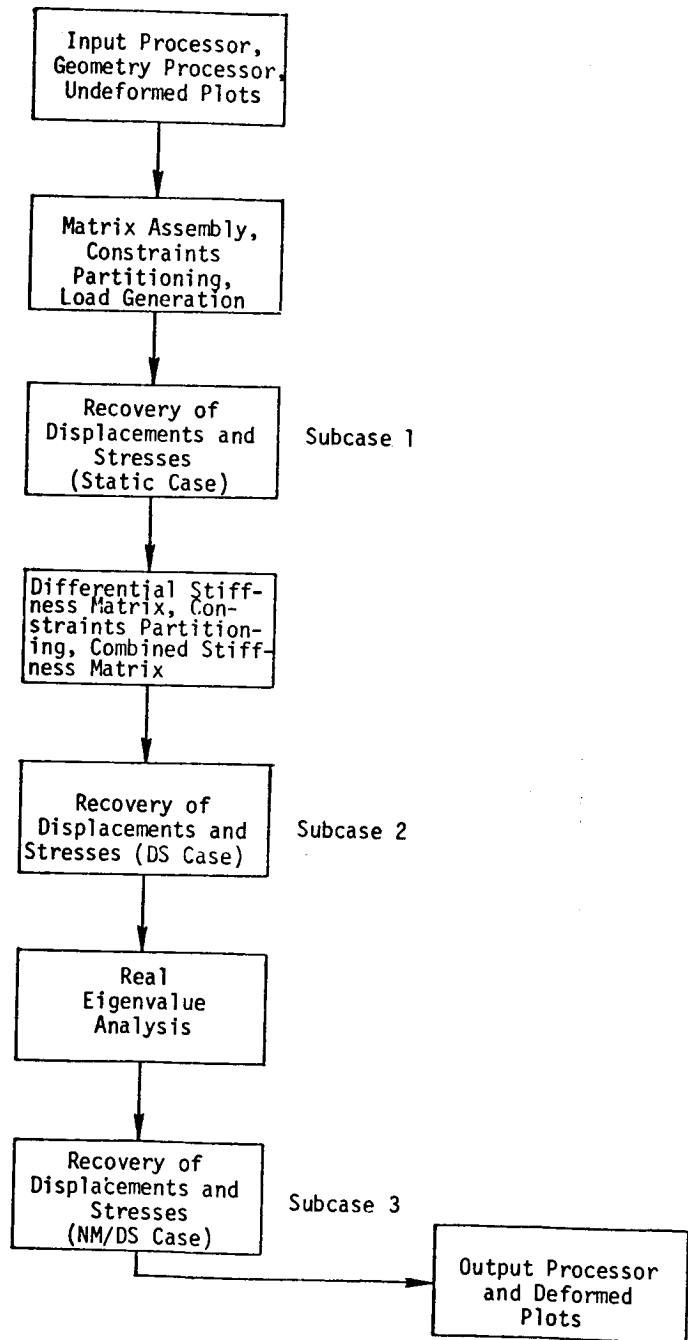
Input Processor, Geometry Processor, Undeformed Plots

Matrix Assembly, Constraints Partitioning, Load Generation

Recovery of Displacements and Stresses (Static Case)

Subcase 1

Differential Stiffness Matrix, Constraints Partitioning, Combined Stiffness Matrix

Recovery of Displacements and Stresses (DS Case)

Subcase 2

Real Eigenvalue Analysis

Recovery of Displacements and Stresses (NM/DS Case)

Subcase 3

Output Processor and Deformed Plots